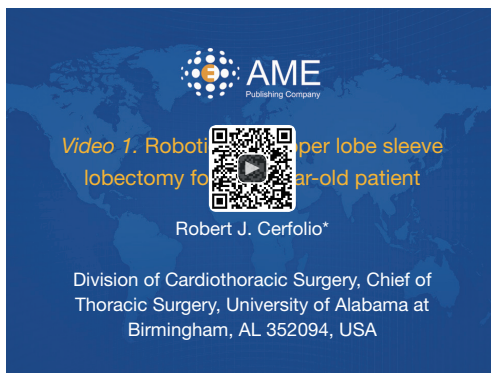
AME
Publishing Company

*Video 1.* Roboti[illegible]pper lobe sleeve lobectomy fo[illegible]ar-old patient

Robert J. Cerfolio*

Division of Cardiothoracic Surgery, Chief of Thoracic Surgery, University of Alabama at Birmingham, AL 352094, USA